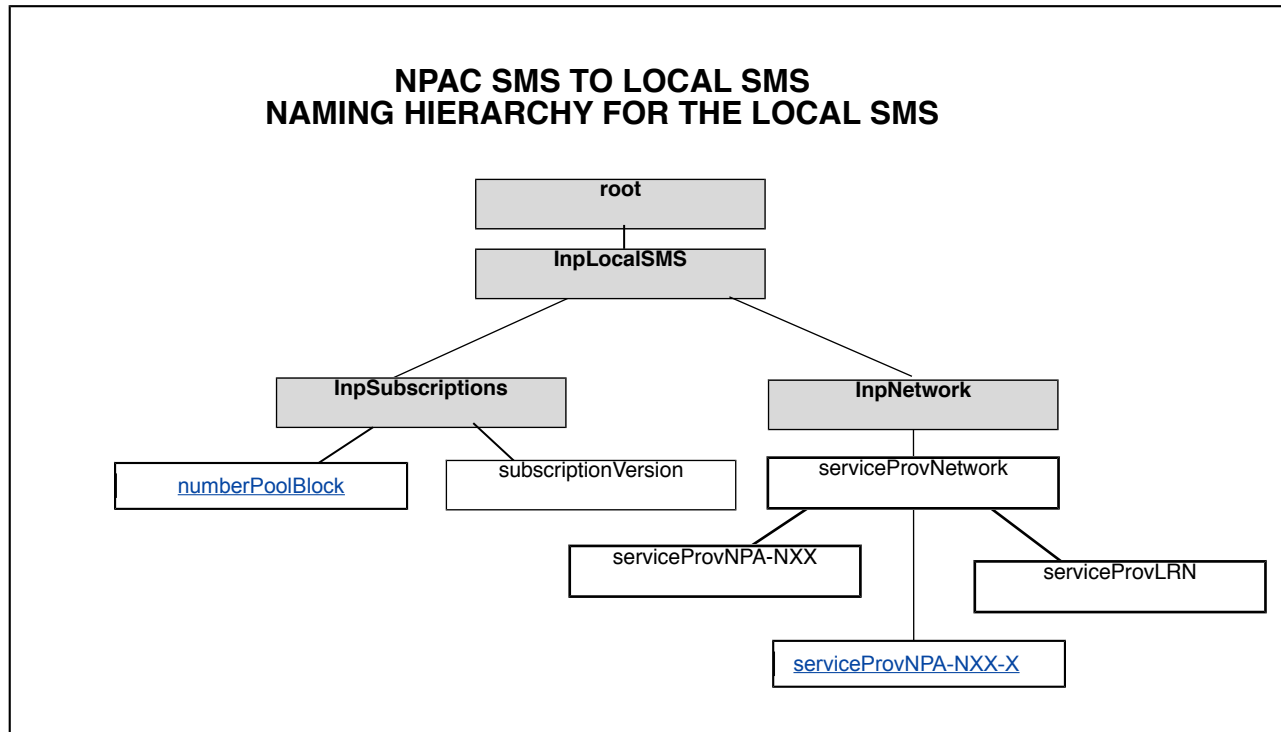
NPAC SMS TO LOCAL SMS
NAMING HIERARCHY FOR THE LOCAL SMS

root

lnpLocalSMS

lnpSubscriptions

lnpNetwork

numberPoolBlock

subscriptionVersion

serviceProvNetwork

serviceProvNPA-NXX

serviceProvLRN

serviceProvNPA-NXX-X